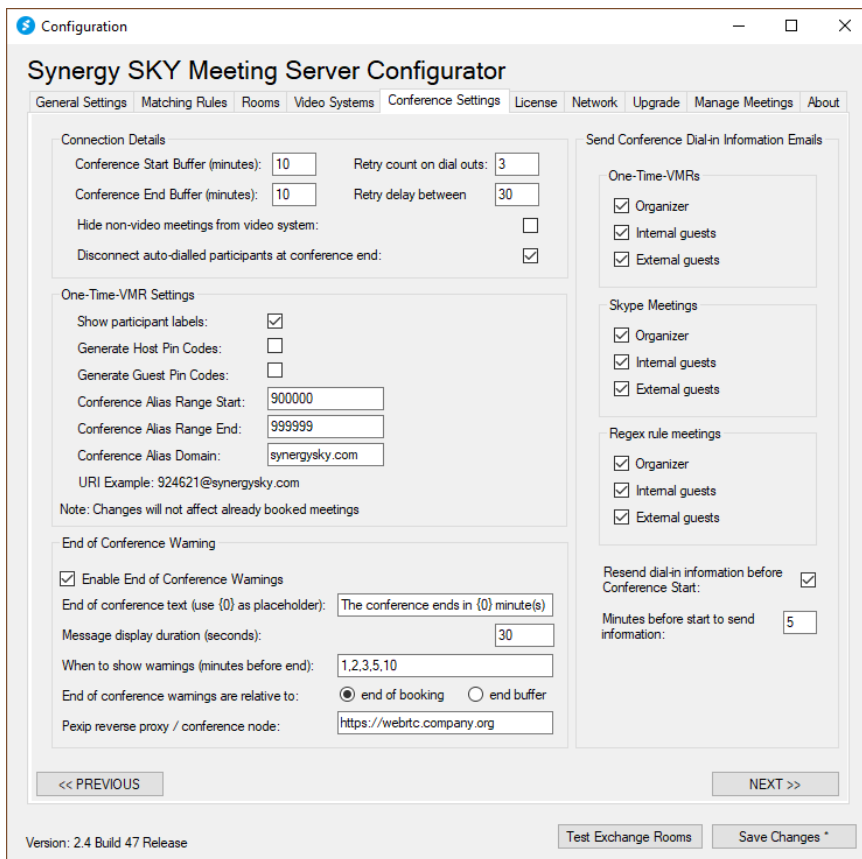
Configuration

Synergy SKY Meeting Server Configurator

General Settings | Matching Rules | Rooms | Video Systems | Conference Settings | License | Network | Upgrade | Manage Meetings | About

Connection Details

Conference Start Buffer (minutes): 10
Retry count on dial outs: 3
Conference End Buffer (minutes): 10
Retry delay between 30
Hide non-video meetings from video system:
Disconnect auto-dialled participants at conference end:

One-Time-VMR Settings

Show participant labels:
Generate Host Pin Codes:
Generate Guest Pin Codes:
Conference Alias Range Start: 900000
Conference Alias Range End: 999999
Conference Alias Domain: synergysky.com
URI Example: 924621@synergysky.com
Note: Changes will not affect already booked meetings

End of Conference Warning

Enable End of Conference Warnings
End of conference text (use {0} as placeholder): The conference ends in {0} minute(s)
Message display duration (seconds): 30
When to show warnings (minutes before end): 1,2,3,5,10
End of conference warnings are relative to: end of booking end buffer
Pexip reverse proxy / conference node: https://webrtc.company.org

Send Conference Dial-in Information Emails

One-Time-VMRs
Organizer
Internal guests
External guests

Skype Meetings
Organizer
Internal guests
External guests

Regex rule meetings
Organizer
Internal guests
External guests

Resend dial-in information before Conference Start:
Minutes before start to send information: 5

<< PREVIOUS
NEXT >>

Version: 2.4 Build 47 Release
Test Exchange Rooms
Save Changes *